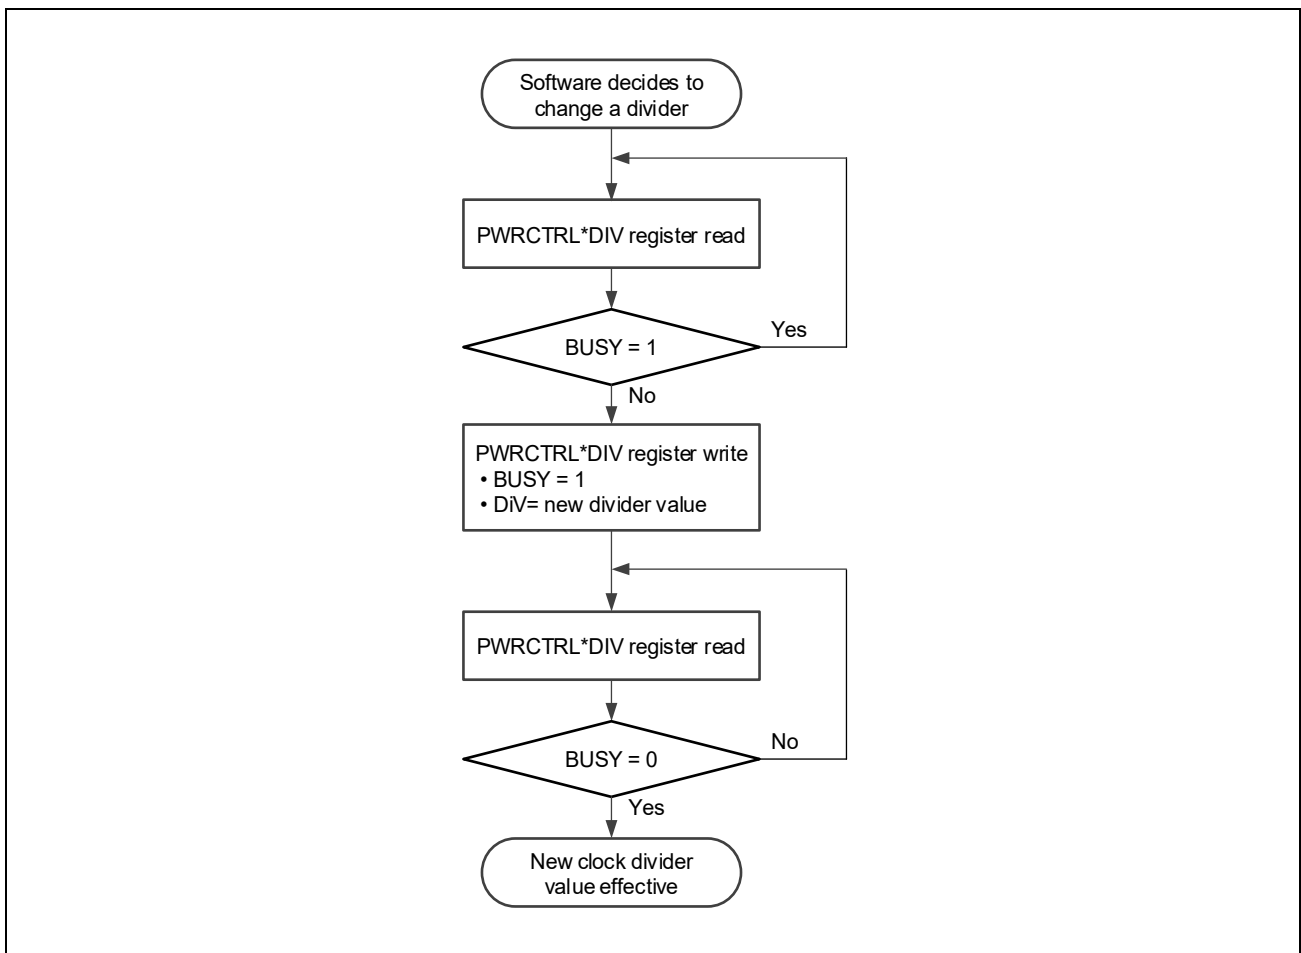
Software decides to change a divider

PWRCTRL*DIV register read

BUSY = 1

Yes

No

PWRCTRL*DIV register write
• BUSY = 1
• DiV= new divider value

PWRCTRL*DIV register read

BUSY = 0

No

Yes

New clock divider value effective